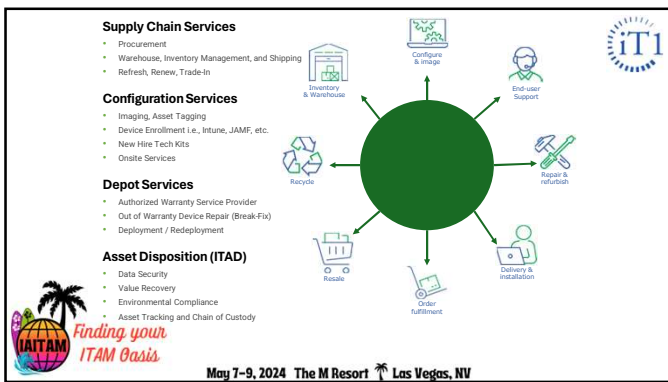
Supply Chain Services
- Procurement
- Warehouse, Inventory Management, and Shipping
- Refresh, Renew, Trade-In

Configuration Services
- Imaging, Asset Tagging
- Device Enrollment i.e., Intune, JAMF, etc.
- New Hire Tech Kits
- Onsite Services

Depot Services
- Authorized Warranty Service Provider
- Out of Warranty Device Repair (Break-Fix)
- Deployment / Redeployment

Asset Disposition (ITAD)
- Data Security
- Value Recovery
- Environmental Compliance
- Asset Tracking and Chain of Custody

Inventory & Warehouse

Configure & image

End-user Support

Repair & refurbish

Delivery & installation

Order fulfillment

Resale

Recycle

iT1

IAITAM

Finding your ITAM Oasis

May 7-9, 2024 The M Resort Las Vegas, NV